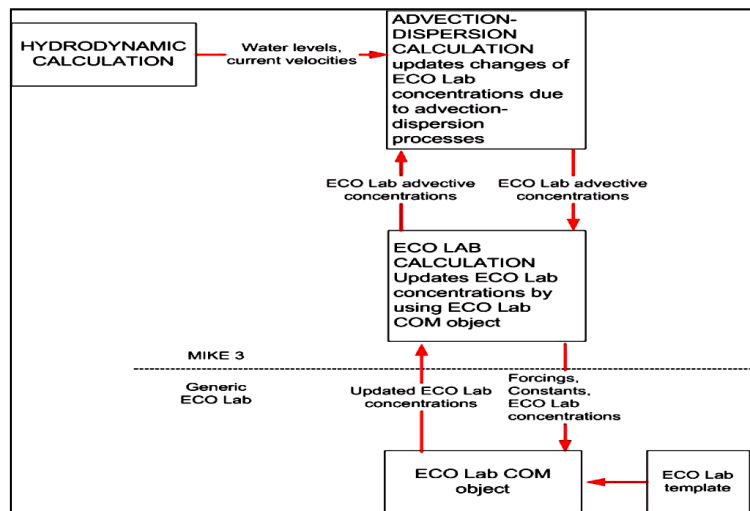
HYDRODYNAMIC CALCULATION

Water levels, current velocities

ADVECTION-DISPERSION CALCULATION updates changes of ECO Lab concentrations due to advection-dispersion processes

ECO Lab advective concentrations

ECO Lab advective concentrations

ECO LAB CALCULATION Updates ECO Lab concentrations by using ECO Lab COM object

MIKE 3

Generic ECO Lab

Updated ECO Lab concentrations

Forcings, Constants, ECO Lab concentrations

ECO Lab COM object

ECO Lab template